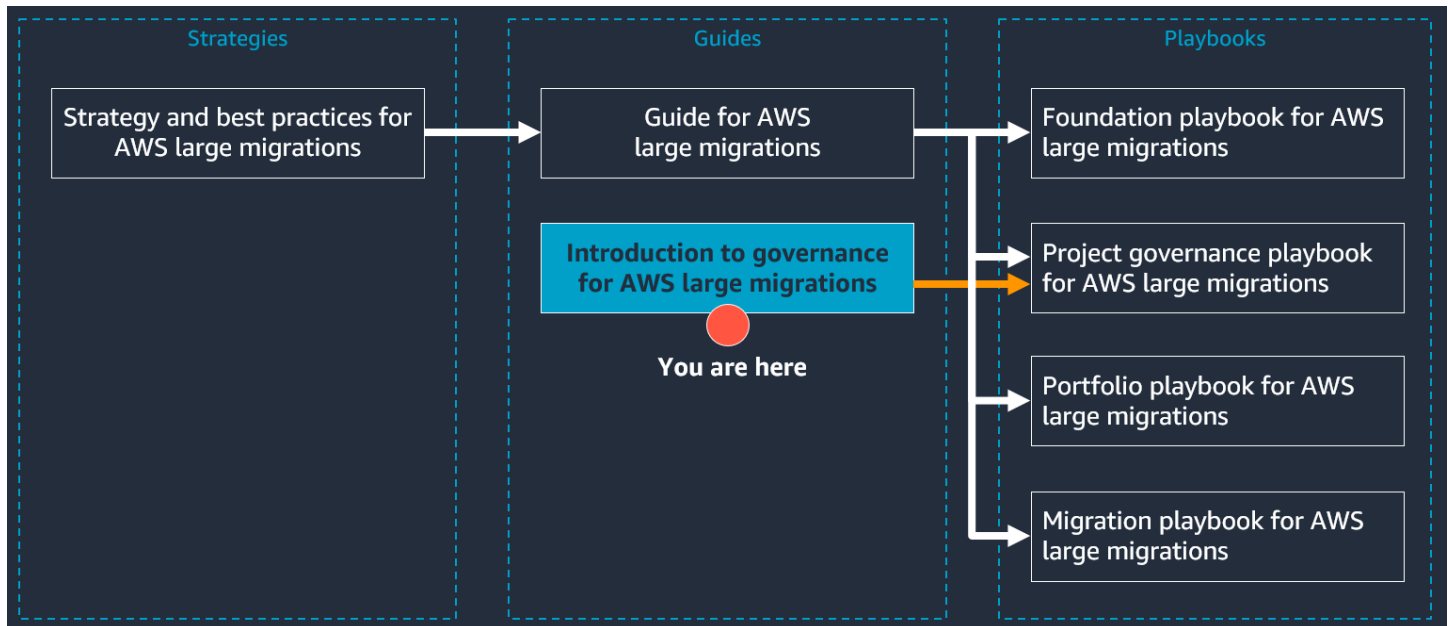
Strategies

Strategy and best practices for AWS large migrations

Guides

Guide for AWS large migrations

Introduction to governance for AWS large migrations

You are here

Playbooks

Foundation playbook for AWS large migrations

Project governance playbook for AWS large migrations

Portfolio playbook for AWS large migrations

Migration playbook for AWS large migrations